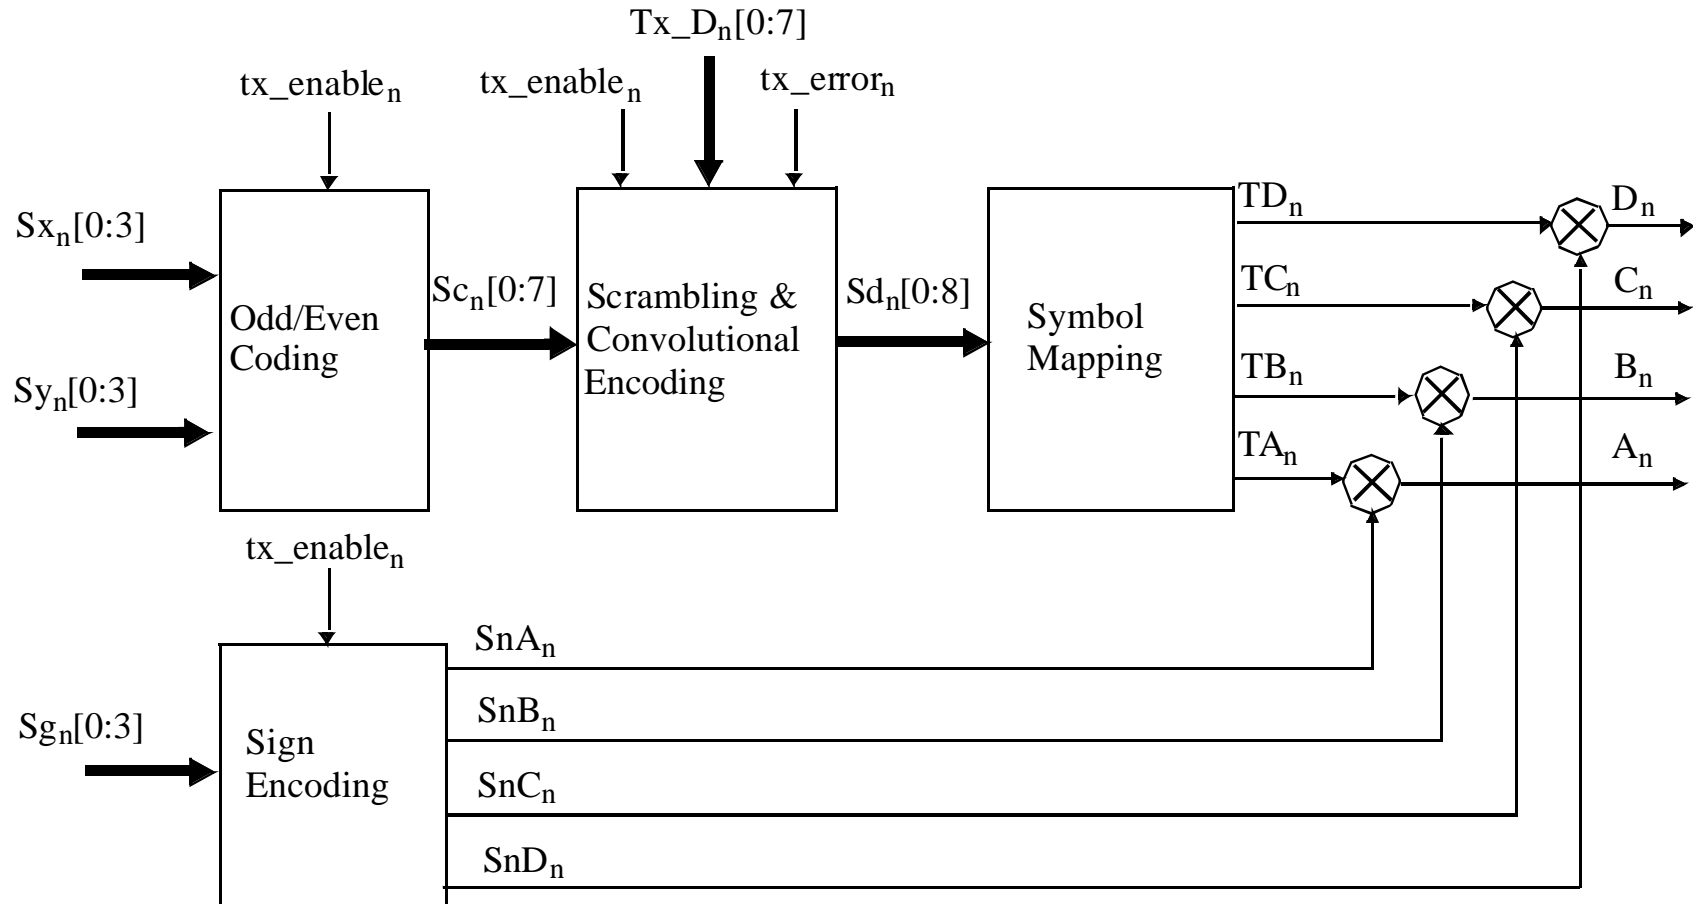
$Tx\_D_n[0:7]$

$tx\_enable_n$

$tx\_enable_n$

$tx\_error_n$

$Sx_n[0:3]$

$Sy_n[0:3]$

Odd/Even Coding

$Sc_n[0:7]$

Scrambling & Convolutional Encoding

$Sd_n[0:8]$

Symbol Mapping

$TD_n$

$D_n$

$TC_n$

$C_n$

$TB_n$

$B_n$

$TA_n$

$A_n$

$tx\_enable_n$

$SnA_n$

$Sg_n[0:3]$

$SnB_n$

Sign Encoding

$SnC_n$

$SnD_n$